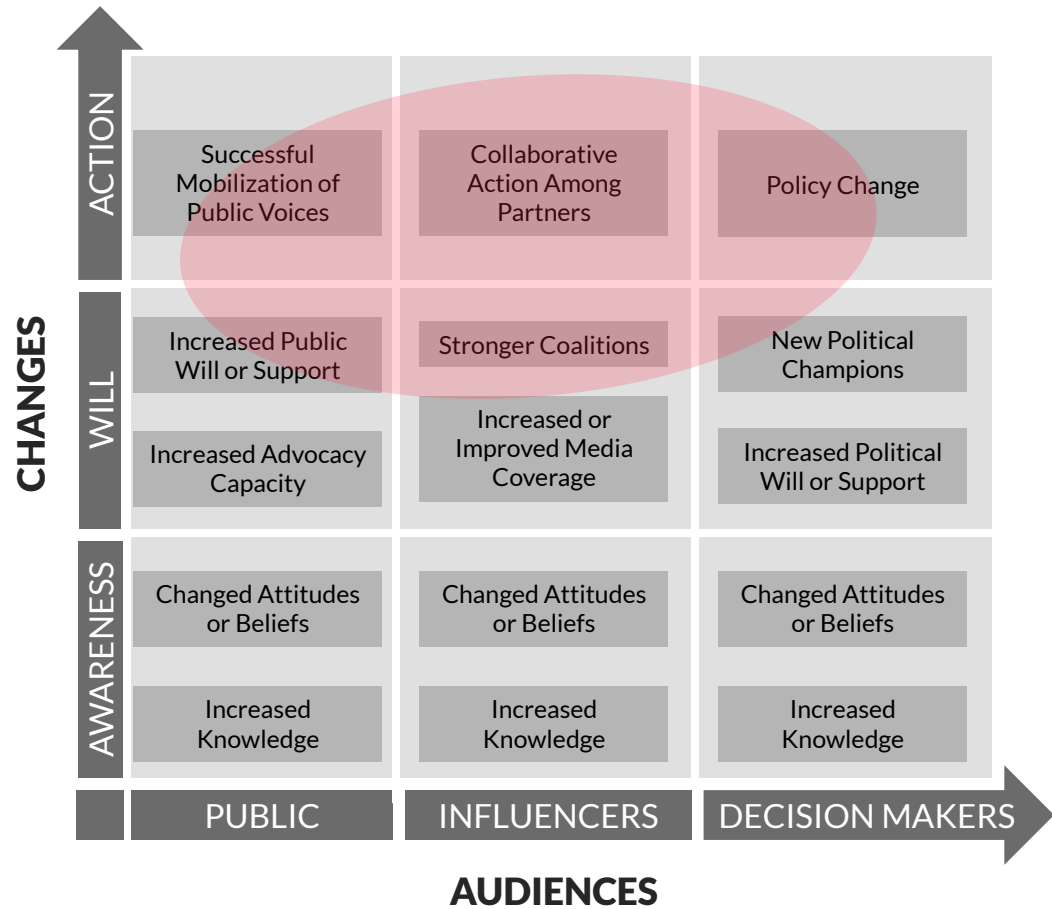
CHANGES

| | PUBLIC | INFLUENCERS | DECISION MAKERS |
|---|---|---|---|
| ACTION | Successful Mobilization of Public Voices | Collaborative Action Among Partners | Policy Change |
| WILL | Increased Public Will or Support | Stronger Coalitions | New Political Champions |
| WILL | Increased Advocacy Capacity | Increased or Improved Media Coverage | Increased Political Will or Support |
| AWARENESS | Changed Attitudes or Beliefs | Changed Attitudes or Beliefs | Changed Attitudes or Beliefs |
| AWARENESS | Increased Knowledge | Increased Knowledge | Increased Knowledge |

AUDIENCES